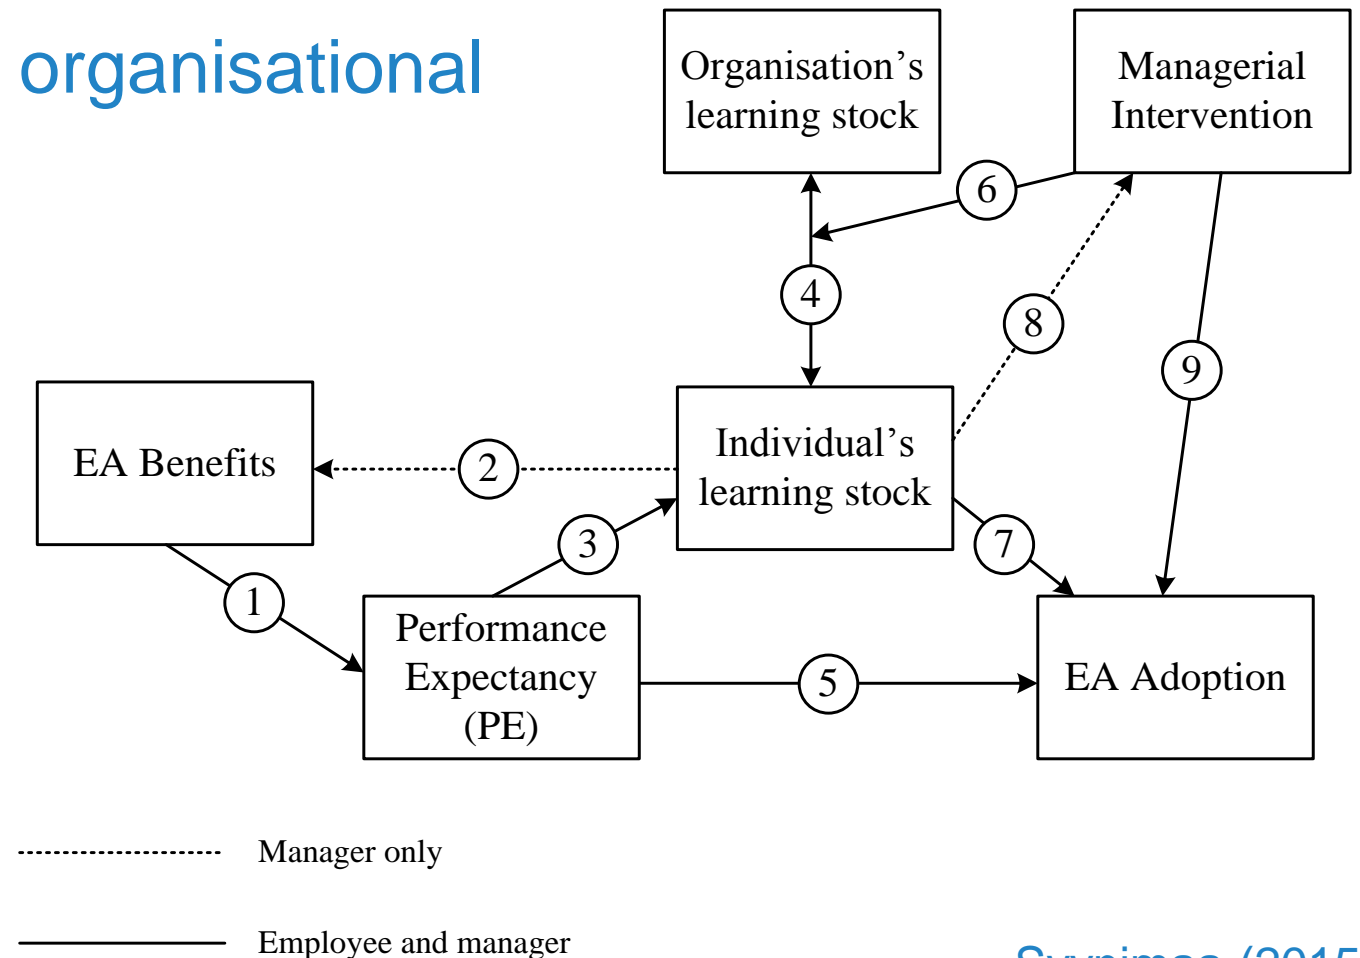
organisational

Organisation's learning stock

Managerial Intervention

6

4

8

9

EA Benefits

2

Individual's learning stock

3

7

1

Performance Expectancy (PE)

5

EA Adoption

Manager only

Employee and manager

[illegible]